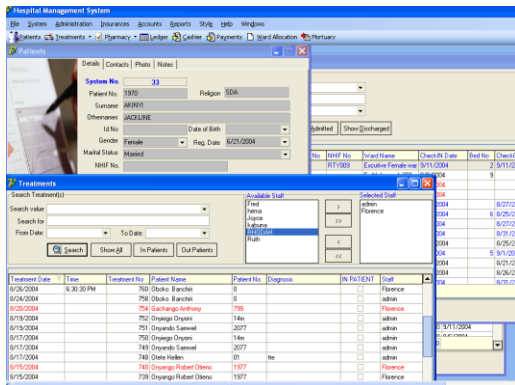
Hospital Management System
File System Administration Insurances Accounts Reports Style Help Windows
Patients Treatments Pharmacy Ledger Cashier Payments Ward Allocation Mortuary

Patients
Details Contacts Photo Notes
System No. 33
Patient No. 1970 Religion SDA
Surname AKINYI
Othernames JACKLINE
Id No Date of Birth
Gender Female Reg. Date 6/21/2004
Marital Status Married
NHIF No.

Admitted Show Discharged

| No | NHIF No | Ward Name | CheckIN Date | Bed No | CheckO |
|---|---|---|---|---|---|
| | R71/009 | Executive Female war | 9/11/2004 | 2 | 9/11/2 |
| | | | 2004 | 9 | |

Treatments
Search Treatment(s)
Search value
Search for
From Date: To Date:
Search Show All In Patients Out Patients
Available Staff
Fred
hema
Joyce
kabuna
RUDISH
Ruth
>
>>
<
<<
Selected Staff
admin
Florence

| Treatment Date | Time | Treatment No | Patient Name | Patient No | Diagnosis | IN PATIENT | Staff |
|---|---|---|---|---|---|---|---|
| 8/26/2004 | 6:30:30 PM | 760 | Oboko Banchiri | 0 | | | Florence |
| 8/24/2004 | | 758 | Oboko Banchiri | 0 | | | admin |
| 8/20/2004 | | 754 | Gachango Anthony | 799 | | | Florence |
| 8/19/2004 | | 752 | Onyango Onyoni | 14m | | | admin |
| 8/19/2004 | | 751 | Onyando Samwel | 2077 | | | admin |
| 8/17/2004 | | 750 | Onyango Onyoni | 14m | | | admin |
| 8/17/2004 | | 749 | Onyando Samwel | 2077 | | | admin |
| 8/17/2004 | | 748 | Otete Hellen | 01 | tte | | admin |
| 8/15/2004 | | 740 | Onyango Robert Otieno | 1977 | | | Florence |
| 8/15/2004 | | 739 | Onyango Robert Otieno | 1977 | | | Florence |

2004
2004
2004 6 8/25/2
2004 8/27/2
2004 8/27/2
2004 5 9/1/20
2004 8/17/2
2004 8/26/2
9/11/2004